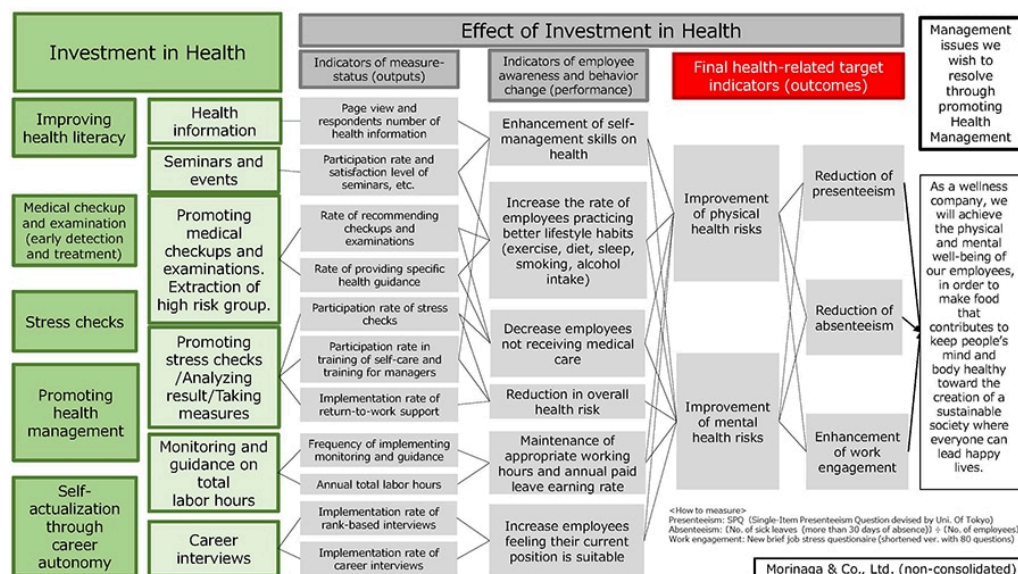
Investment in Health

Effect of Investment in Health

Management issues we wish to resolve through promoting Health Management

Indicators of measure-status (outputs)

Indicators of employee awareness and behavior change (performance)

Final health-related target indicators (outcomes)

Improving health literacy

Health information

Page view and respondents number of health information

Enhancement of self-management skills on health

Seminars and events

Participation rate and satisfaction level of seminars, etc.

Medical checkup and examination (early detection and treatment)

Promoting medical checkups and examinations. Extraction of high risk group.

Rate of recommending checkups and examinations

Rate of providing specific health guidance

Increase the rate of employees practicing better lifestyle habits (exercise, diet, sleep, smoking, alcohol intake)

Improvement of physical health risks

Reduction of presenteeism

As a wellness company, we will achieve the physical and mental well-being of our employees, in order to make food that contributes to keep people's mind and body healthy toward the creation of a sustainable society where everyone can lead happy lives.

Stress checks

Promoting stress checks /Analyzing result/Taking measures

Participation rate of stress checks

Participation rate in training of self-care and training for managers

Implementation rate of return-to-work support

Decrease employees not receiving medical care

Reduction of absenteeism

Promoting health management

Reduction in overall health risk

Improvement of mental health risks

Monitoring and guidance on total labor hours

Frequency of implementing monitoring and guidance

Annual total labor hours

Maintenance of appropriate working hours and annual paid leave earning rate

Enhancement of work engagement

Self-actualization through career autonomy

Career interviews

Implementation rate of rank-based interviews

Implementation rate of career interviews

Increase employees feeling their current position is suitable

<How to measure>
Presenteeism: SPQ (Single-Item Presenteeism Question devised by Uni. Of Tokyo)
Absenteeism: (No. of sick leaves (more than 30 days of absence)) ÷ (No. of employees)
Work engagement: New brief job stress questionaire (shortened ver. with 80 questions)

Morinaga & Co., Ltd. (non-consolidated)